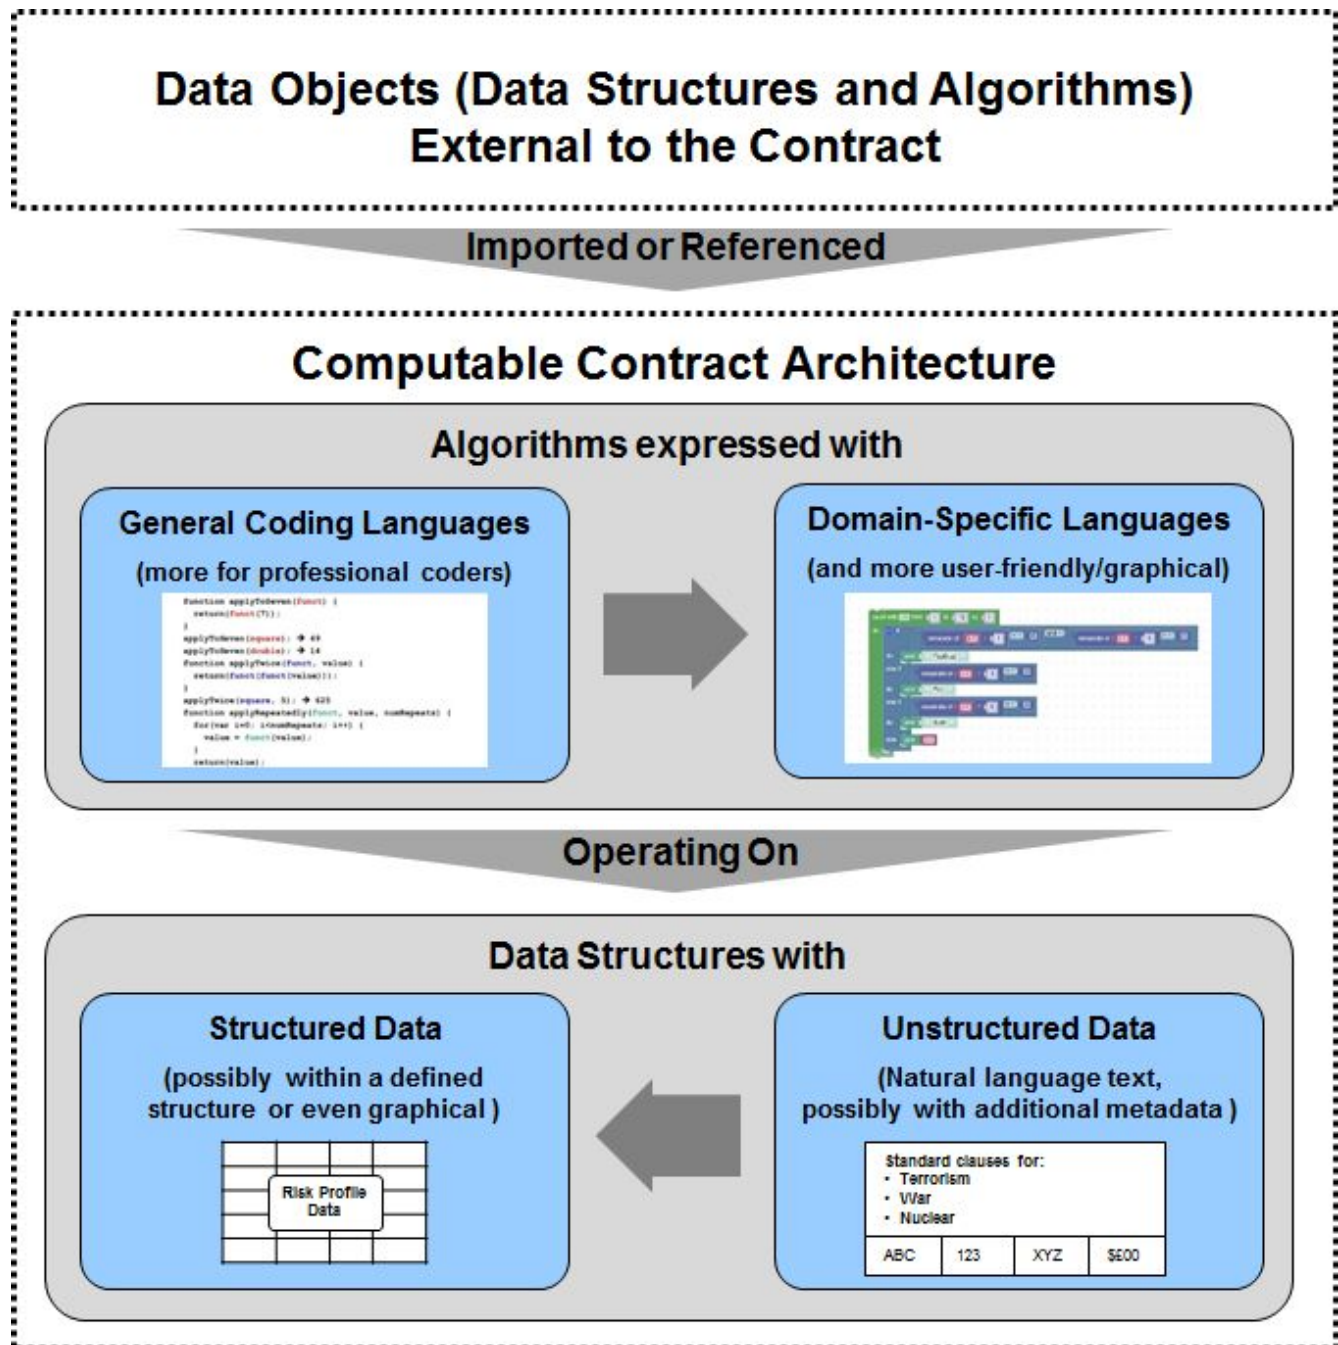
Data Objects (Data Structures and Algorithms) External to the Contract

Imported or Referenced

Computable Contract Architecture

Algorithms expressed with

General Coding Languages

(more for professional coders)

function applyToSeven(funct) {
 return(funct(7));
}
applyToSeven(square); → 49
applyToSeven(double); → 14
function applyTwice(funct, value) {
 return(funct(funct(value)));
}
applyTwice(square, 5); → 625
function applyRepeatedly(funct, value, numRepeats) {
 for(var i=0; i<numRepeats; i++) {
 value = funct(value);
 }
 return(value);

Domain-Specific Languages

(and more user-friendly/graphical)

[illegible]

Operating On

Data Structures with

Structured Data

(possibly within a defined structure or even graphical )

Risk Profile Data

Unstructured Data

(Natural language text, possibly with additional metadata )

Standard clauses for:
• Terrorism
• War
• Nuclear

| ABC | 123 | XYZ | $£00 |
|---|---|---|---|